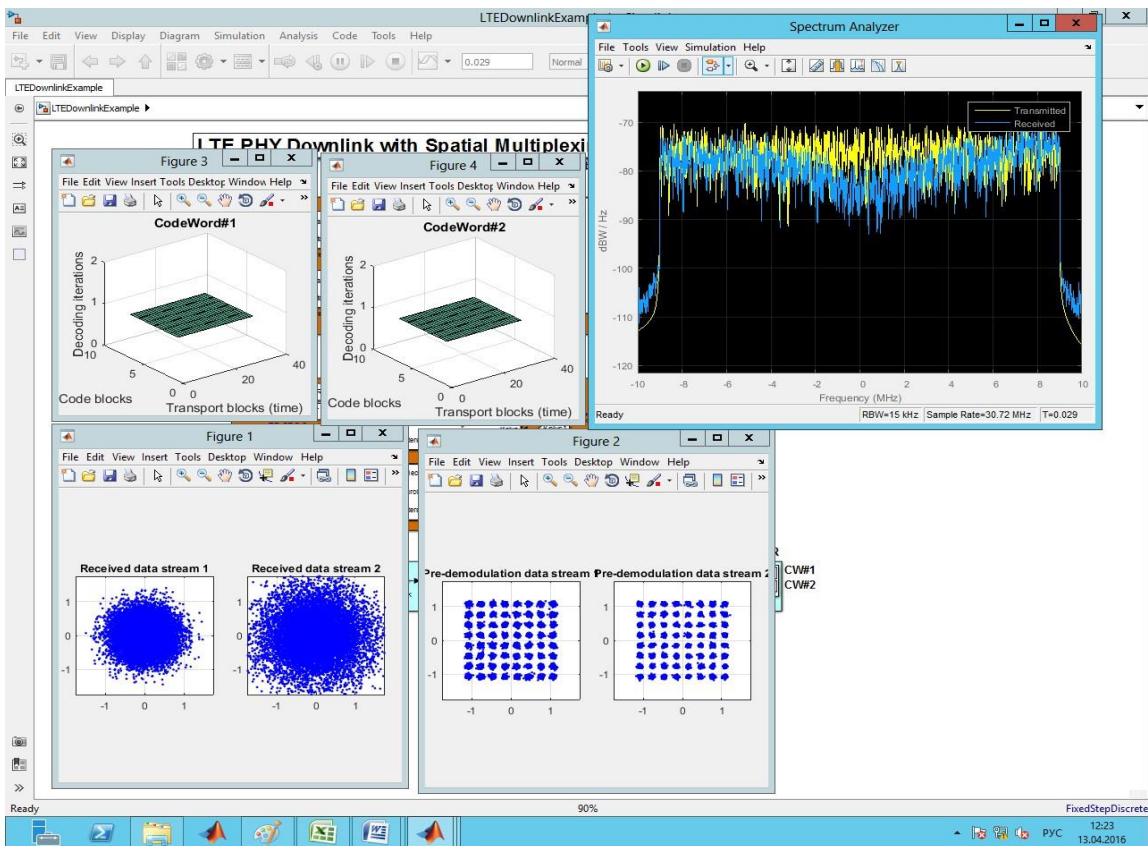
LTEDownlinkExamp

File Edit View Display Diagram Simulation Analysis Code Tools Help

0.029

Normal

LTEDownlinkExample

LTEDownlinkExample ▶

LTE PHY Downlink with Spatial Multiplexi

Spectrum Analyzer

File Tools View Simulation Help

Transmitted
Received

-70
-80
-90
-100
-110
-120

dBW / Hz

-10 -8 -6 -4 -2 0 2 4 6 8 10

Frequency (MHz)

Ready

RBW=15 kHz Sample Rate=30.72 MHz T=0.029

Figure 3

File Edit View Insert Tools Desktop Window Help

CodeWord#1

Decoding iterations

2
1
0
10
5
0 0
20
40

Code blocks

Transport blocks (time)

Figure 4

File Edit View Insert Tools Desktop Window Help

CodeWord#2

Decoding iterations

2
1
0
10
5
0 0
20
40

Code blocks

Transport blocks (time)

Figure 1

File Edit View Insert Tools Desktop Window Help

Received data stream 1

Received data stream 2

1
0
-1
-1 0 1

1
0
-1
-1 0 1

Figure 2

File Edit View Insert Tools Desktop Window Help

Pre-demodulation data stream

Pre-demodulation data stream 2

1
0
-1
-1 0 1

1
0
-1
-1 0 1

CW#1
CW#2

Ready

90%

FixedStepDiscrete

РУС

12:23
13.04.2016